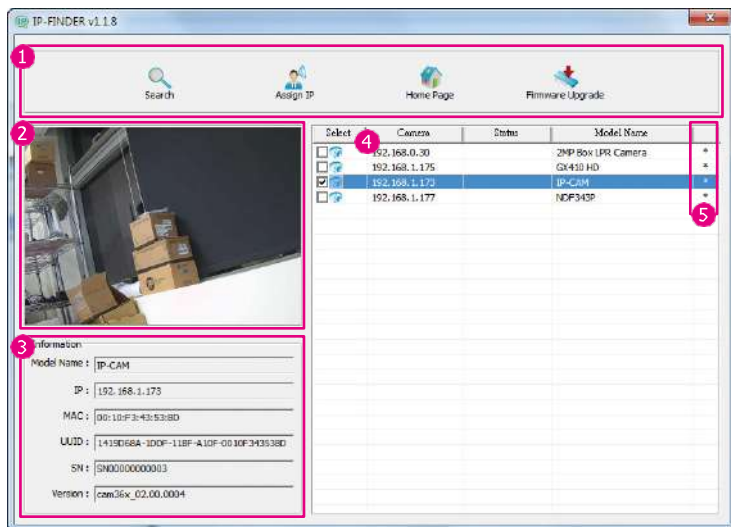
IP-FINDER v1.1.8

1

Search

Assign IP

Home Page

Firmware Upgrade

2

3

Information

Model Name : IP-CAM

IP : 192.168.1.173

MAC : 00:10:F3:43:53:8D

UUID : 1419D68A-1DDF-11BF-A10F-0010F343538D

SN : SN00000000083

Version : cam36x_02.00.0004

4

| Select | Camera | Status | Model Name | |
|---|---|---|---|---|
| ☐ | 192.168.0.30 | | 2MP Box LPR Camera | * |
| ☐ | 192.168.1.175 | | GX410 HD | * |
| ☑ | 192.168.1.173 | | IP-CAM | * |
| ☐ | 192.168.1.177 | | NDF343P | * |

5